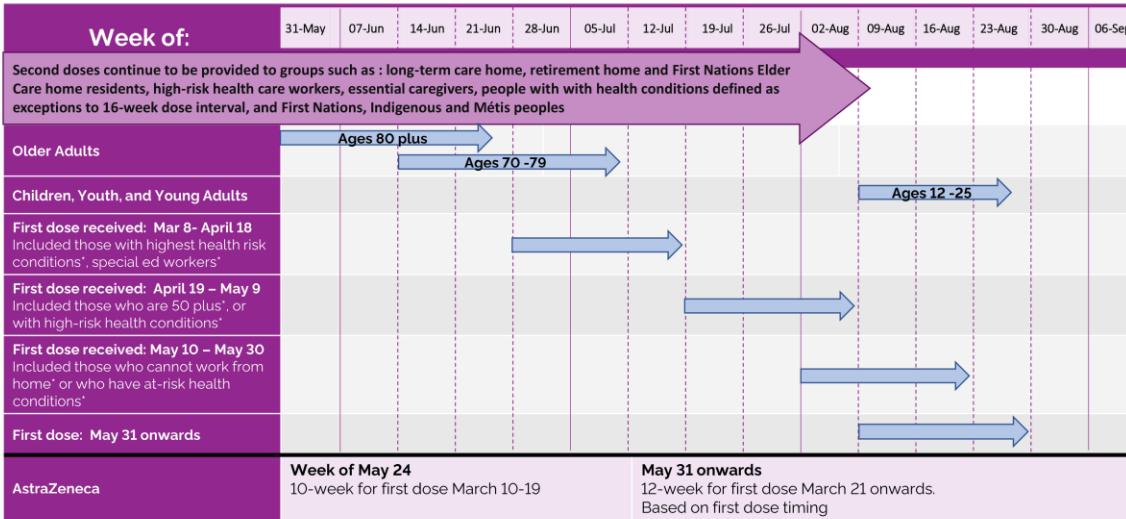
Week of: 31-May 07-Jun 14-Jun 21-Jun 28-Jun 05-Jul 12-Jul 19-Jul 26-Jul 02-Aug 09-Aug 16-Aug 23-Aug 30-Aug 06-Sep

Second doses continue to be provided to groups such as : long-term care home, retirement home and First Nations Elder Care home residents, high-risk health care workers, essential caregivers, people with with health conditions defined as exceptions to 16-week dose interval, and First Nations, Indigenous and Métis peoples

Older Adults
Ages 80 plus
Ages 70 -79

Children, Youth, and Young Adults
Ages 12 -25

First dose received: Mar 8- April 18
Included those with highest health risk conditions*, special ed workers*

First dose received: April 19 – May 9
Included those who are 50 plus*, or with high-risk health conditions*

First dose received: May 10 – May 30
Included those who cannot work from home* or who have at-risk health conditions*

First dose: May 31 onwards

AstraZeneca
Week of May 24
10-week for first dose March 10-19
May 31 onwards
12-week for first dose March 21 onwards. Based on first dose timing